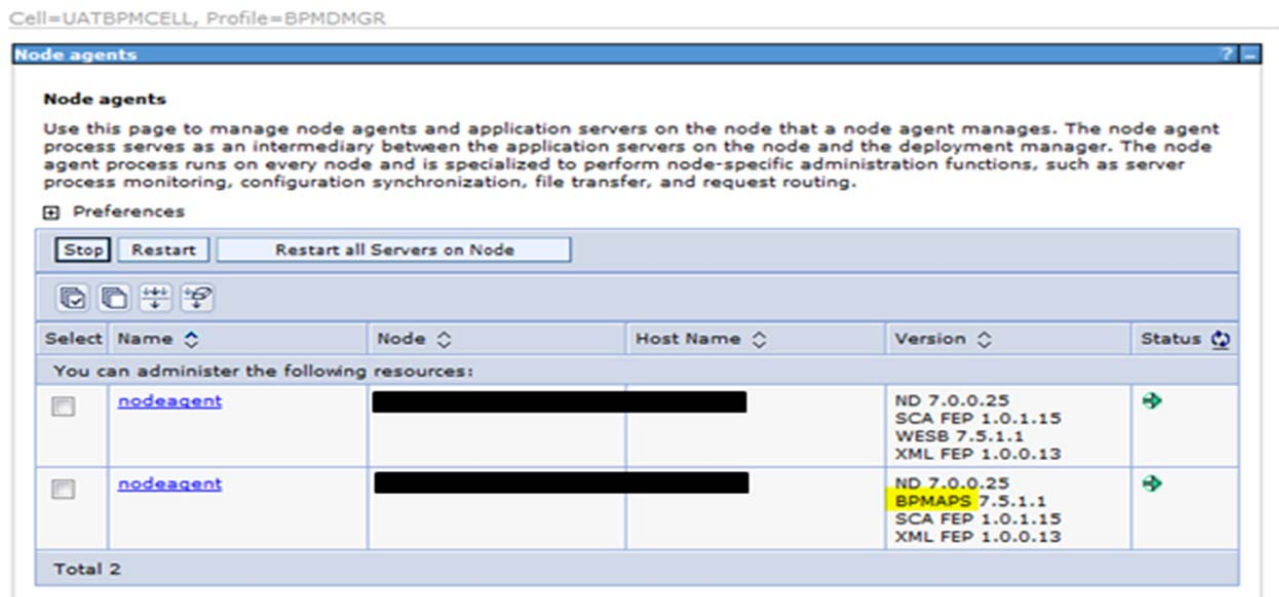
Cell=UATBPMCELL, Profile=BPMDMGR

Node agents

Node agents

Use this page to manage node agents and application servers on the node that a node agent manages. The node agent process serves as an intermediary between the application servers on the node and the deployment manager. The node agent process runs on every node and is specialized to perform node-specific administration functions, such as server process monitoring, configuration synchronization, file transfer, and request routing.

Preferences

Stop Restart Restart all Servers on Node

| Select | Name | Node | Host Name | Version | Status |
|---|---|---|---|---|---|
| You can administer the following resources: | | | | | |
| | nodeagent | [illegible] | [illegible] | ND 7.0.0.25 SCA FEP 1.0.1.15 WESB 7.5.1.1 XML FEP 1.0.0.13 | |
| | nodeagent | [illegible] | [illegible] | ND 7.0.0.25 BPMAPS 7.5.1.1 SCA FEP 1.0.1.15 XML FEP 1.0.0.13 | |
| Total 2 | | | | | |